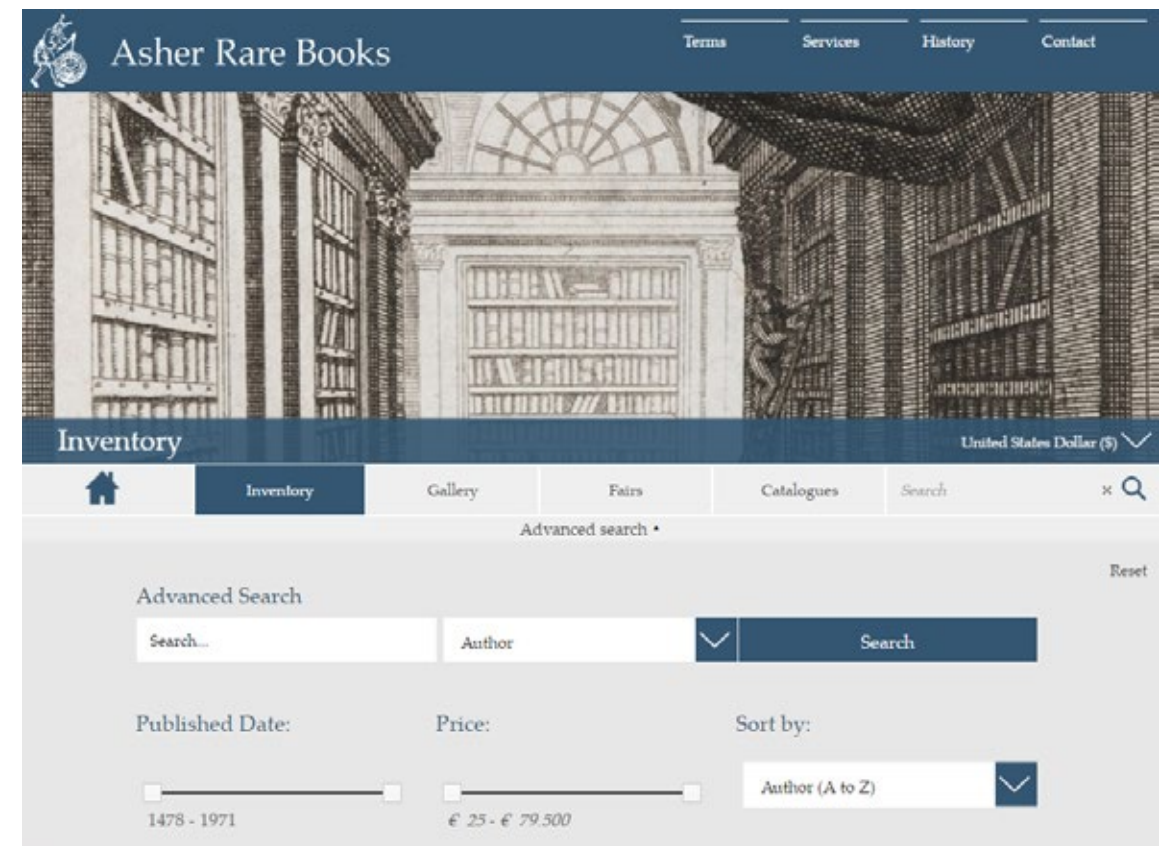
Asher Rare Books

Terms Services History Contact

Inventory

United States Dollar ($)

Inventory Gallery Fairs Catalogues Search ×

Advanced search •

Reset

Advanced Search

Search...

Author

Search

Published Date:

Price:

Sort by:

Author (A to Z)

1478 - 1971

€ 25 - € 79.500